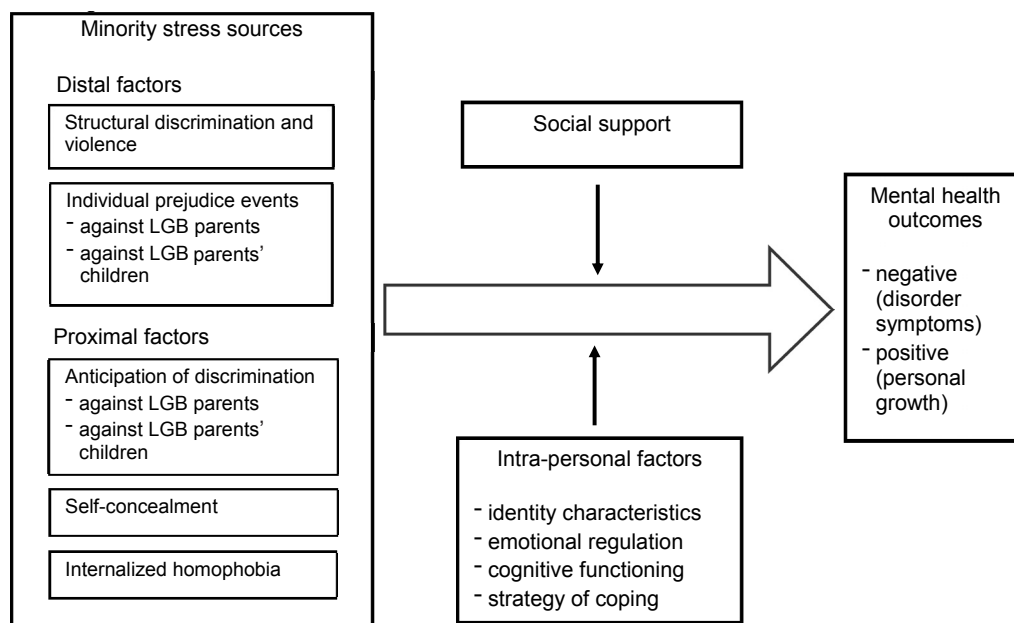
Minority stress sources

Distal factors

Structural discrimination and violence

Individual prejudice events
- against LGB parents
- against LGB parents' children

Proximal factors

Anticipation of discrimination
- against LGB parents
- against LGB parents' children

Self-concealment

Internalized homophobia

Social support

Intra-personal factors
- identity characteristics
- emotional regulation
- cognitive functioning
- strategy of coping

Mental health outcomes
- negative (disorder symptoms)
- positive (personal growth)